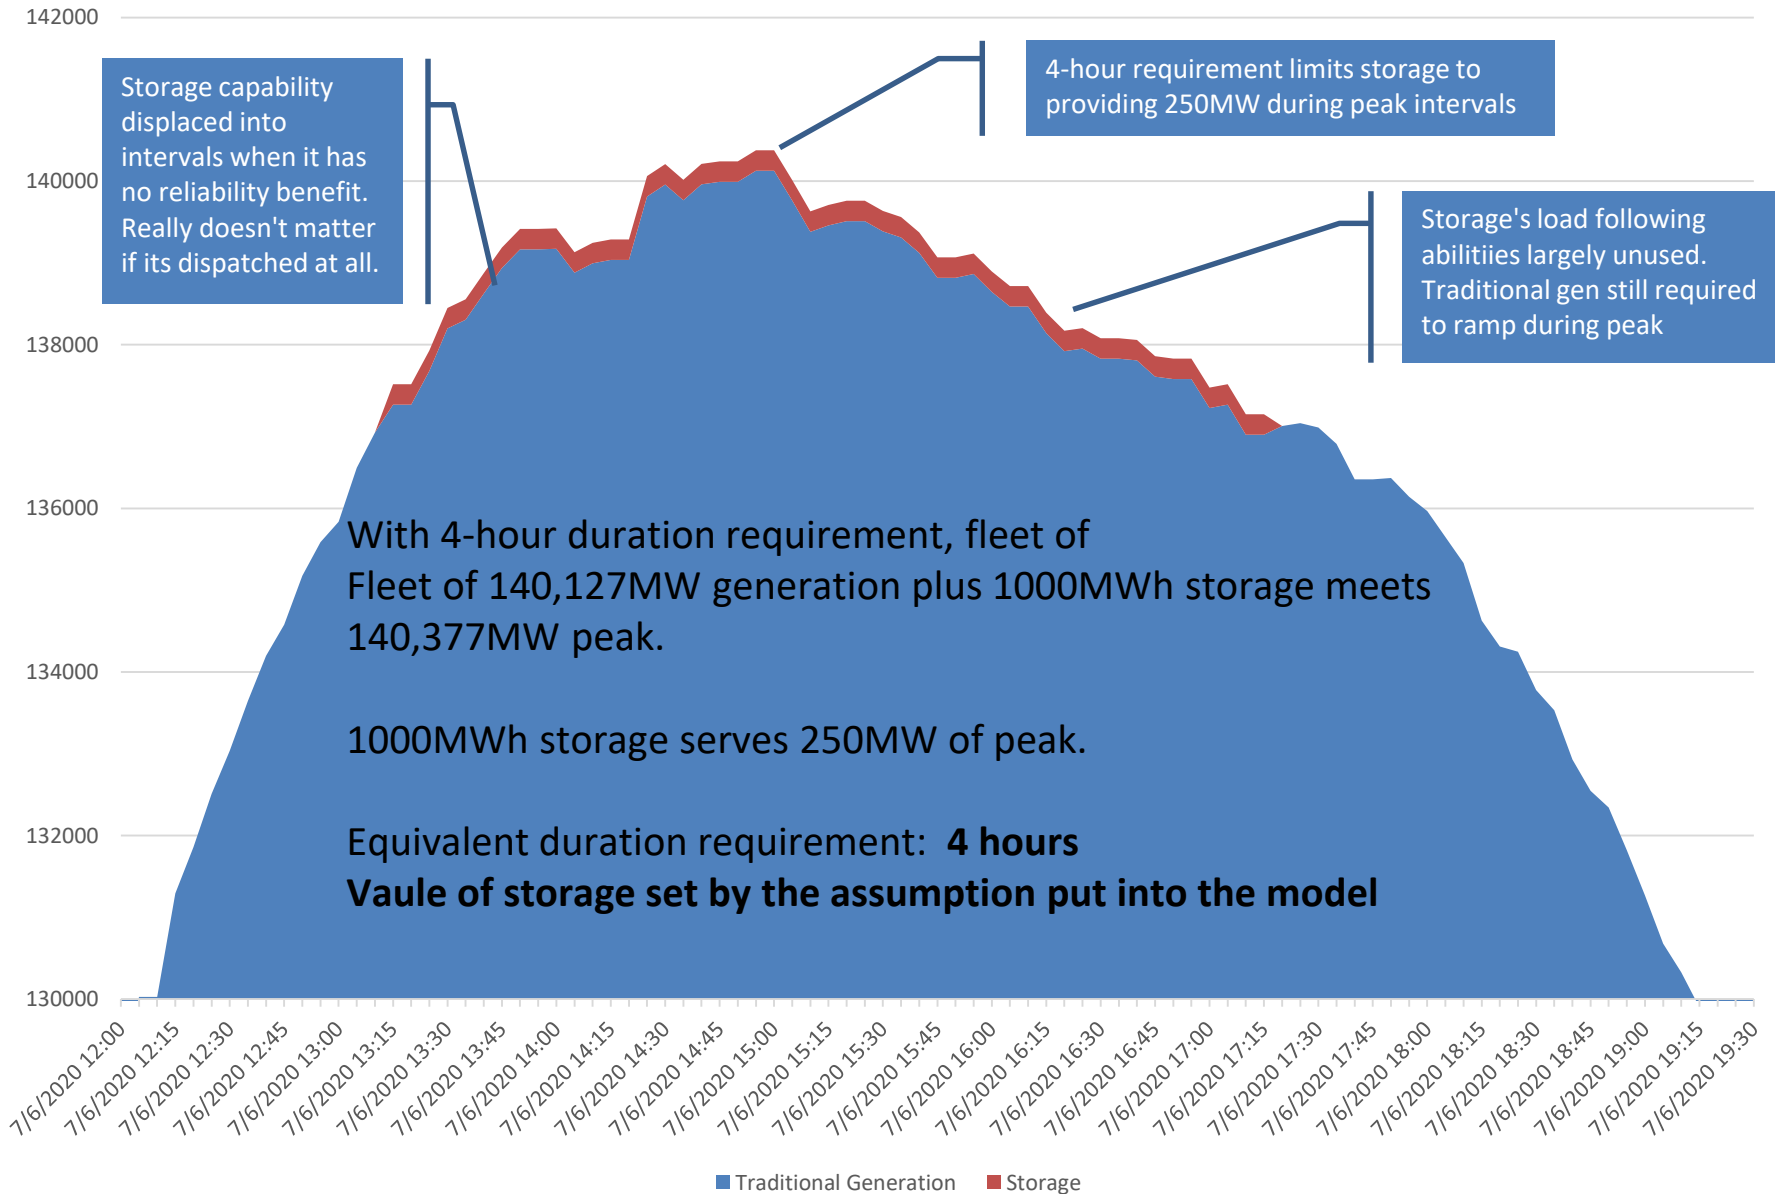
142000
140000
138000
136000
134000
132000
130000

Storage capability displaced into intervals when it has no reliability benefit. Really doesn't matter if its dispatched at all.

4-hour requirement limits storage to providing 250MW during peak intervals

Storage's load following abilitiies largely unused. Traditional gen still required to ramp during peak

With 4-hour duration requirement, fleet of
Fleet of 140,127MW generation plus 1000MWh storage meets 140,377MW peak.

1000MWh storage serves 250MW of peak.

Equivalent duration requirement: **4 hours**
**Vaule of storage set by the assumption put into the model**

7/6/2020 12:00
7/6/2020 12:15
7/6/2020 12:30
7/6/2020 12:45
7/6/2020 13:00
7/6/2020 13:15
7/6/2020 13:30
7/6/2020 13:45
7/6/2020 14:00
7/6/2020 14:15
7/6/2020 14:30
7/6/2020 14:45
7/6/2020 15:00
7/6/2020 15:15
7/6/2020 15:30
7/6/2020 15:45
7/6/2020 16:00
7/6/2020 16:15
7/6/2020 16:30
7/6/2020 16:45
7/6/2020 17:00
7/6/2020 17:15
7/6/2020 17:30
7/6/2020 17:45
7/6/2020 18:00
7/6/2020 18:15
7/6/2020 18:30
7/6/2020 18:45
7/6/2020 19:00
7/6/2020 19:15
7/6/2020 19:30

Traditional Generation
Storage